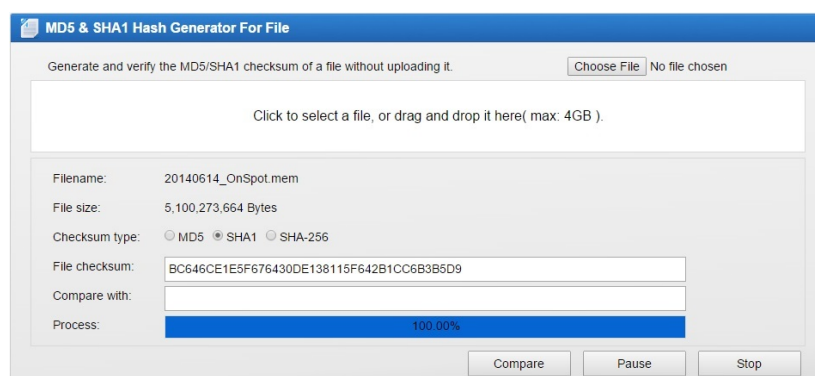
MD5 & SHA1 Hash Generator For File

Generate and verify the MD5/SHA1 checksum of a file without uploading it.

Choose File No file chosen

Click to select a file, or drag and drop it here( max: 4GB ).

| | |
|---|---|
| Filename: | 20140614_OnSpot.mem |
| File size: | 5,100,273,664 Bytes |
| Checksum type: | MD5 SHA1 SHA-256 |
| File checksum: | BC646CE1E5F676430DE138115F642B1CC6B3B5D9 |
| Compare with: | |
| Process: | 100.00% |

Compare Pause Stop